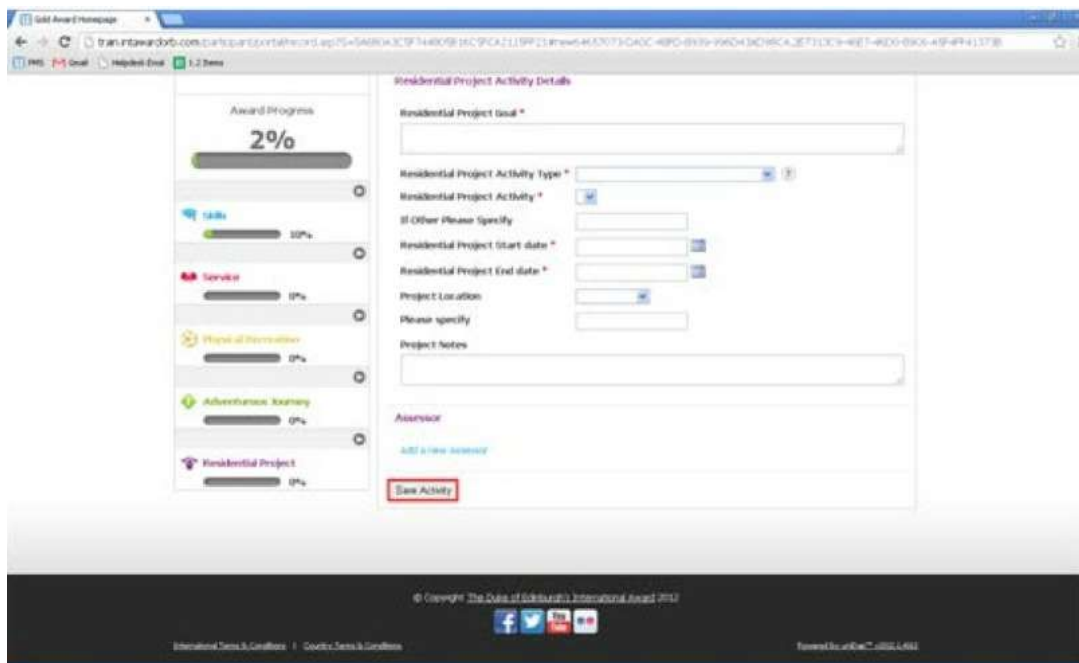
Gold Award Homepage

train.intawardorb.com/participantportal/record.asp?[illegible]

PMS Gmail Helpdesk Email 1.2 Items

Award Progress

2%

Skills

10%

Service

0%

Physical Recreation

0%

Adventurous Journey

0%

Residential Project

0%

Residential Project Activity Details

Residential Project Goal *

Residential Project Activity Type *

Residential Project Activity *

If Other Please Specify

Residential Project Start date *

Residential Project End date *

Project Location

Please specify

Project Notes

Assessor

Add a new Assessor

Save Activity

© Copyright The Duke of Edinburgh's International Award 2012

International Terms & Conditions | Country Terms & Conditions

Powered by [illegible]